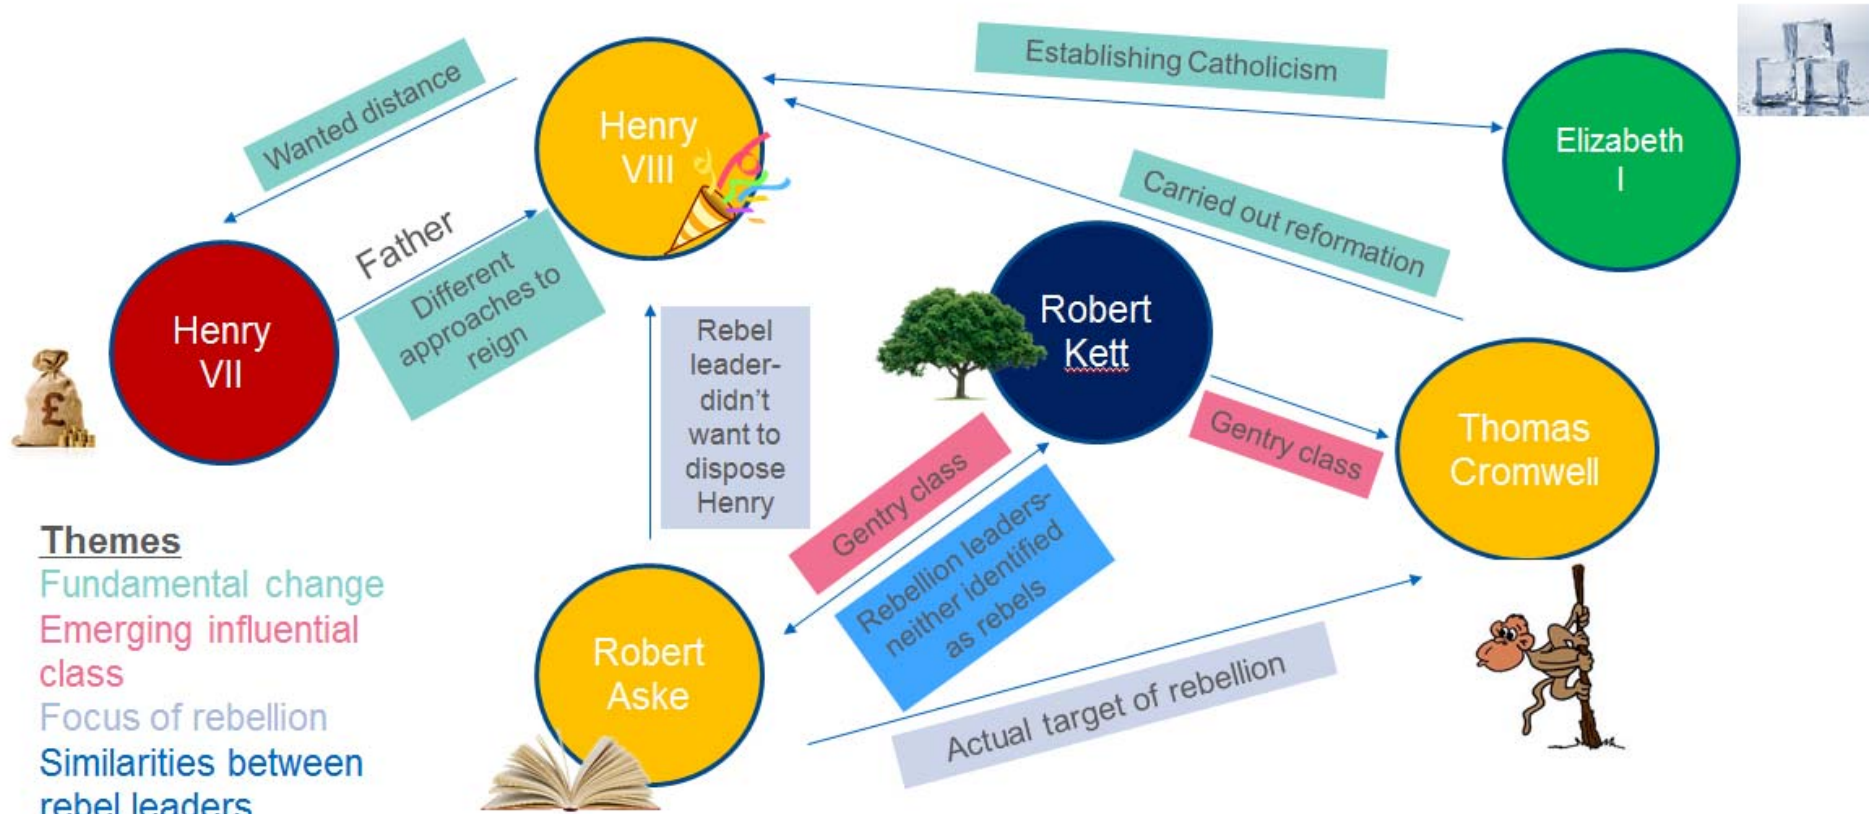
Wanted distance

Henry VIII

Establishing Catholicism

Elizabeth I

Carried out reformation

Father

Different approaches to reign

Henry VII

Robert Kett

Rebel leader- didn't want to dispose Henry

Gentry class

Thomas Cromwell

Gentry class

Rebellion leaders- neither identified as rebels

Themes
Fundamental change
Emerging influential class
Focus of rebellion
Similarities between rebel leaders

Robert Aske

Actual target of rebellion